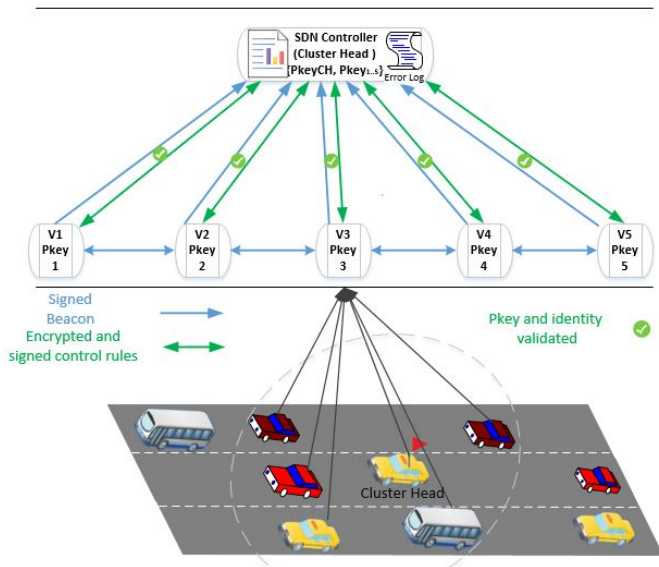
SDN Controller (Cluster Head ) {PkeyCH, Pkey$_{1...5}$}

Error Log

V1 Pkey 1

V2 Pkey 2

V3 Pkey 3

V4 Pkey 4

V5 Pkey 5

Signed Beacon

Encrypted and signed control rules

Pkey and identity validated

Cluster Head